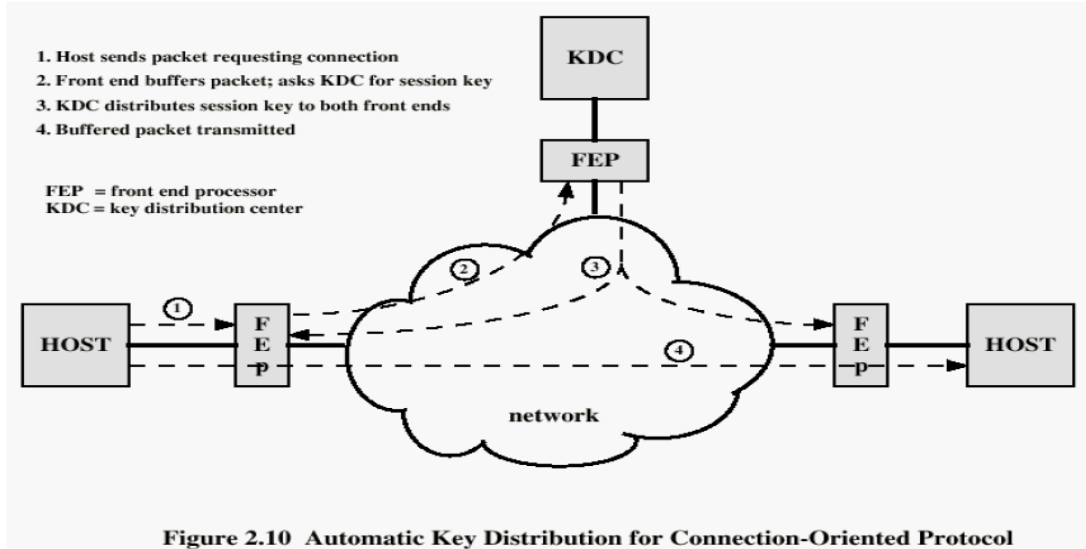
1. Host sends packet requesting connection
2. Front end buffers packet; asks KDC for session key
3. KDC distributes session key to both front ends
4. Buffered packet transmitted

FEP = front end processor
KDC = key distribution center

KDC

FEP

2

3

1

HOST

F
E
P

4

F
E
P

HOST

network

Figure 2.10 Automatic Key Distribution for Connection-Oriented Protocol